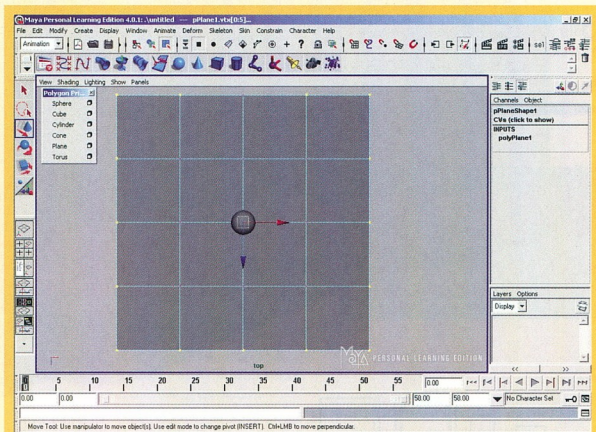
Maya Personal Learning Edition 4.0.1: .\untitled --- pPlane1.vtx[0:5]...

File Edit Modify Create Display Window Animate Deform Skeleton Skin Constrain Character Help

Animation

View Shading Lighting Show Panels

Polygon Pri...

Sphere

Cube

Cylinder

Cone

Plane

Torus

Channels Object

pPlaneShape1

CVs (click to show)

INPUTS

polyPlane1

top

PERSONAL LEARNING EDITION

Layers Options

Display

5 10 15 20 25 30 35 40 45 50 55

0.00

0.00 0.00

50.00 50.00

No Character Set

Move Tool: Use manipulator to move object(s). Use edit mode to change pivot (INSERT). Ctrl+LMB to move perpendicular.